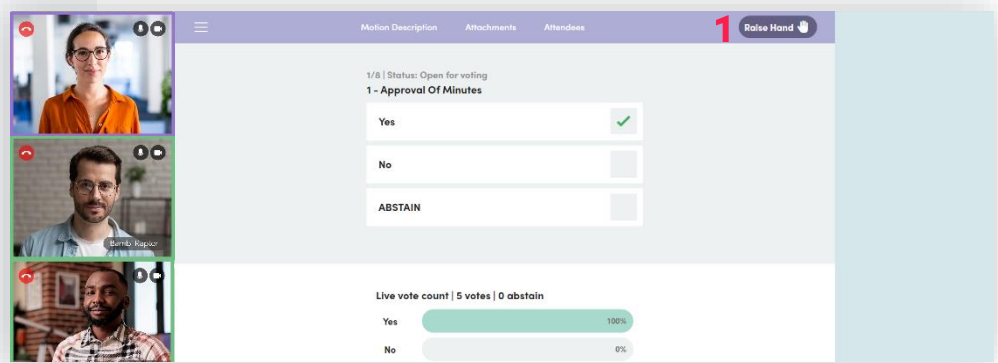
Motion Description Attachments Attendees

1

Raise Hand

1/8 | Status: Open for voting

1 - Approval Of Minutes

Yes

No

ABSTAIN

Bernb Rapier

Live vote count | 5 votes | 0 abstain

| | |
|---|---|
| Yes | 100% |
| No | 0% |